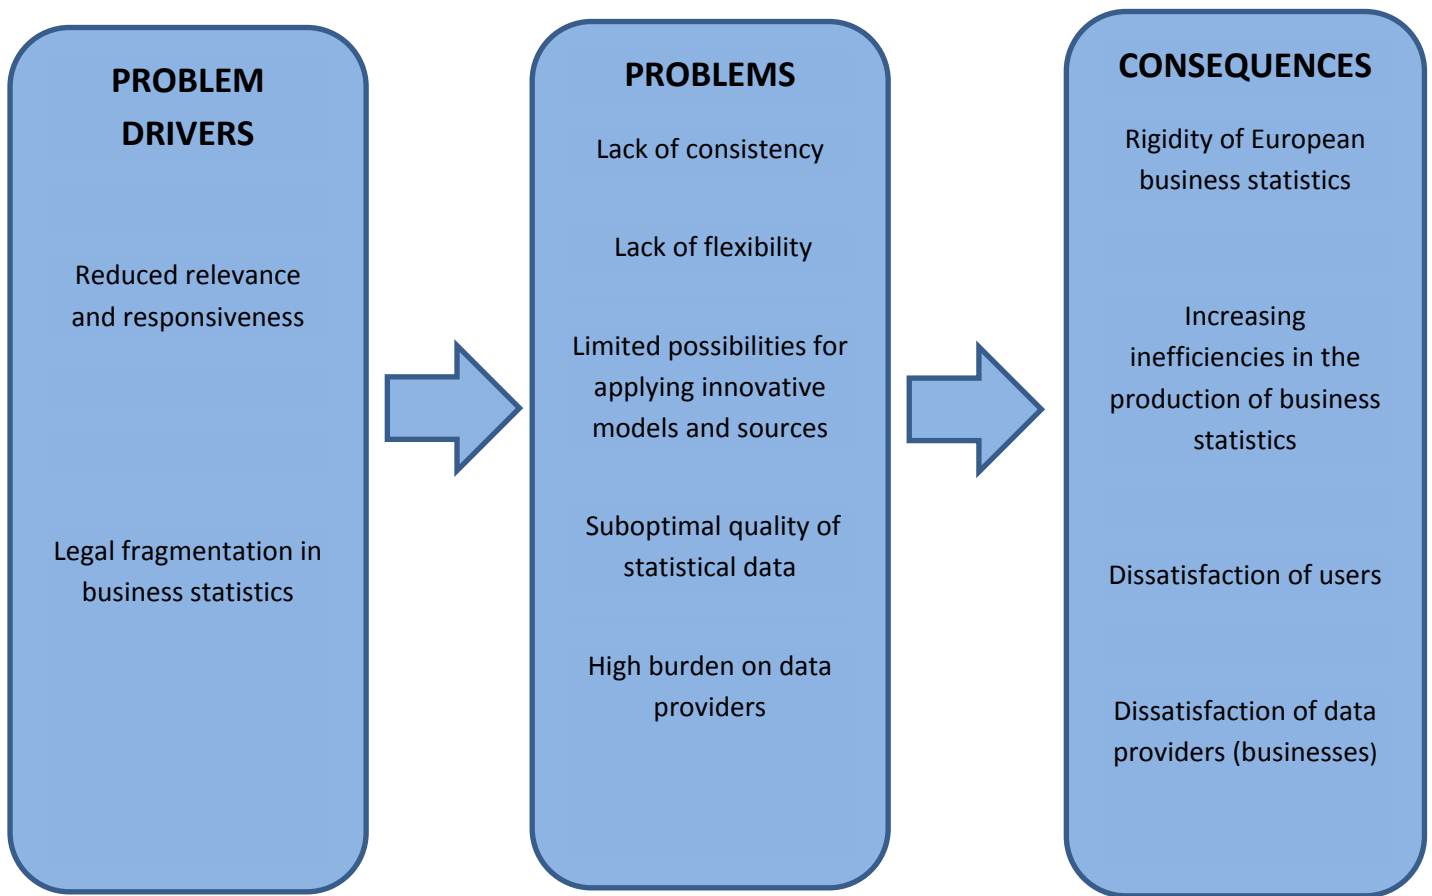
PROBLEM DRIVERS

Reduced relevance and responsiveness

Legal fragmentation in business statistics

PROBLEMS

Lack of consistency

Lack of flexibility

Limited possibilities for applying innovative models and sources

Suboptimal quality of statistical data

High burden on data providers

CONSEQUENCES

Rigidity of European business statistics

Increasing inefficiencies in the production of business statistics

Dissatisfaction of users

Dissatisfaction of data providers (businesses)